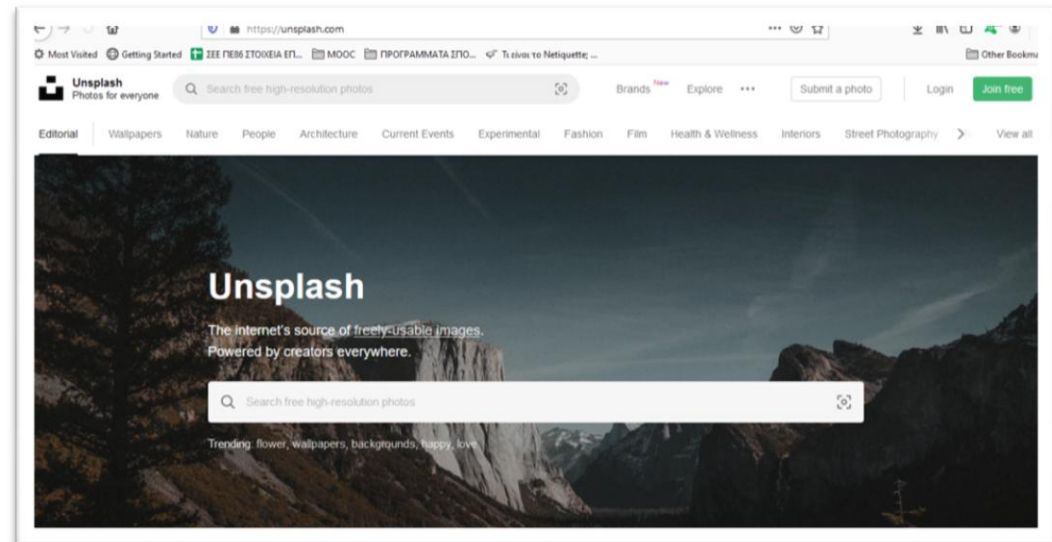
https://unsplash.com

Most Visited Getting Started ΣΕΕ ΠΕ86 ΣΤΟΙΧΕΙΑ ΕΠ... MOOC ΠΡΟΓΡΑΜΜΑΤΑ ΣΠΟ... Τι είναι το Netiquette; ... Other Bookma

Unsplash
Photos for everyone

Search free high-resolution photos

Brands New Explore ••• Submit a photo Login Join free

Editorial Wallpapers Nature People Architecture Current Events Experimental Fashion Film Health & Wellness Interiors Street Photography View all

Unsplash

The internet's source of freely-usable images.
Powered by creators everywhere.

Search free high-resolution photos

Trending: flower, wallpapers, backgrounds, happy, love